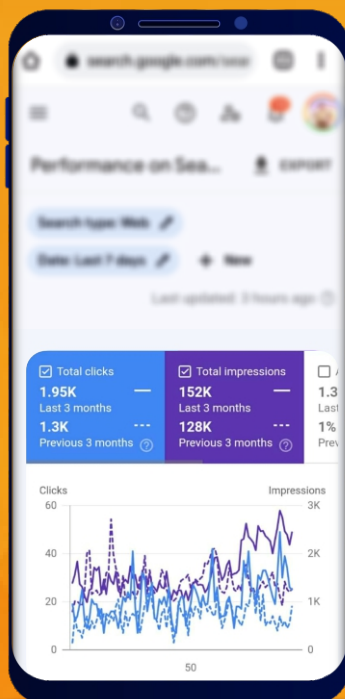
search.google.com/sea

Performance on Sea...

EXPORT

Search type: Web

Date: Last 7 days

New

Last updated: 3 hours ago

Total clicks
1.95K
Last 3 months
1.3K
Previous 3 months

Total impressions
152K
Last 3 months
128K
Previous 3 months

1.3
Last
1%
Prev

Clicks
Impressions
60
40
20
0
3K
2K
1K
0
50